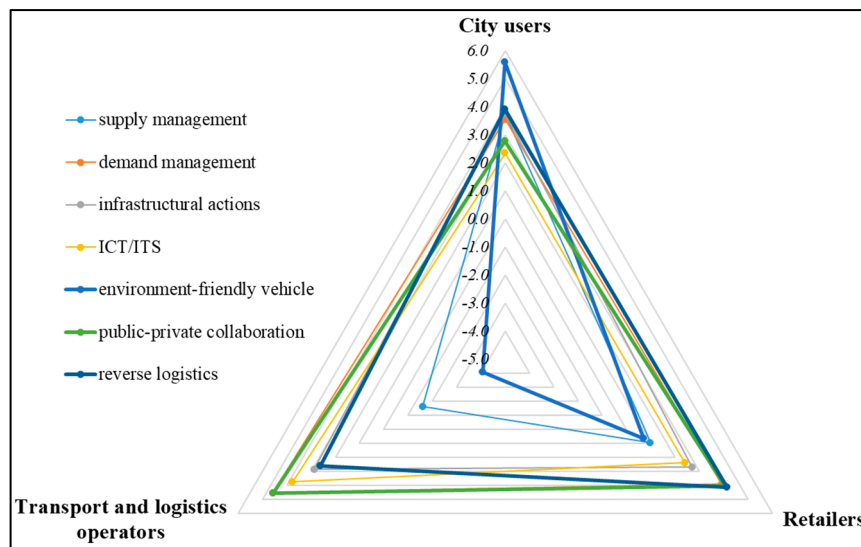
City users

6.0
5.0
4.0
3.0
2.0
1.0
0.0
-1.0
-2.0
-3.0
-4.0
-5.0

supply management
demand management
infrastructural actions
ICT/ITS
environment-friendly vehicle
public-private collaboration
reverse logistics

Transport and logistics operators

Retailers